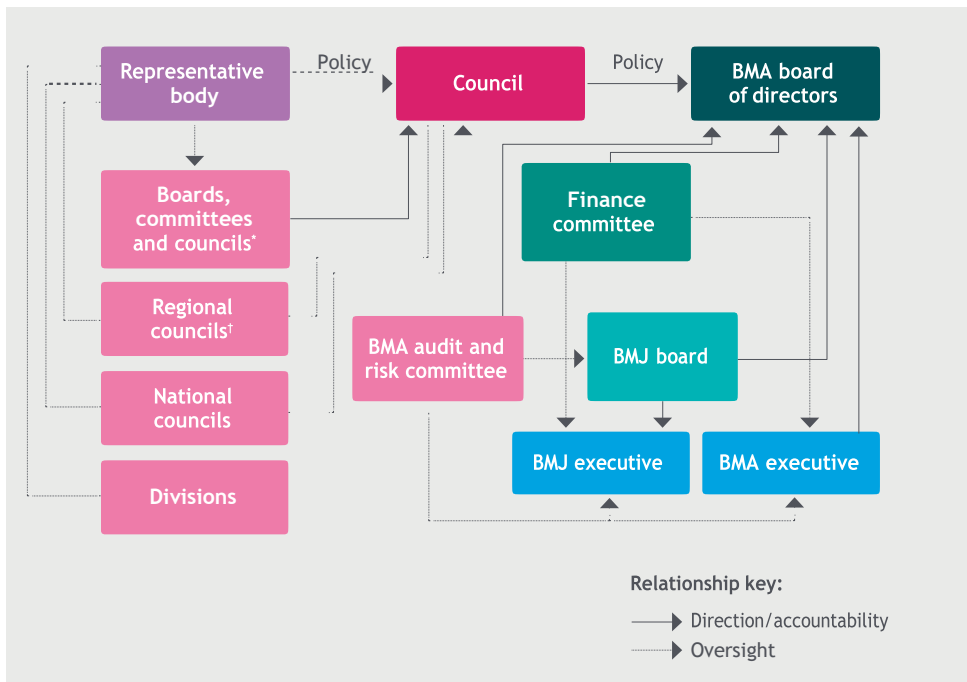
Representative body

Policy

Council

Policy

BMA board of directors

Boards, committees and councils*

Finance committee

Regional councils†

BMA audit and risk committee

BMJ board

National councils

BMJ executive

BMA executive

Divisions

Relationship key:

Direction/accountability

Oversight